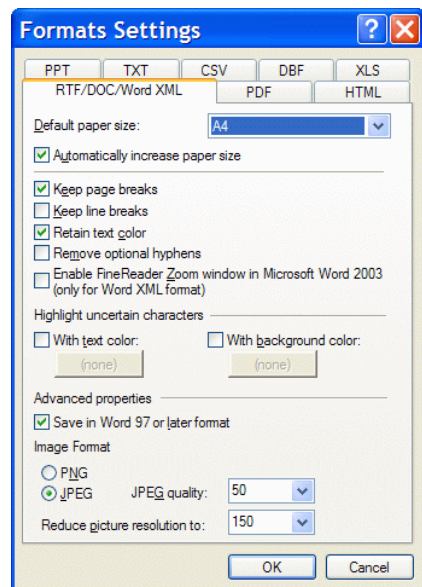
Formats Settings

PPT TXT CSV DBF XLS
RTF/DOC/Word XML PDF HTML

Default paper size: A4

Automatically increase paper size

Keep page breaks
Keep line breaks
Retain text color
Remove optional hyphens
Enable FineReader Zoom window in Microsoft Word 2003 (only for Word XML format)

Highlight uncertain characters
With text color: (none)
With background color: (none)

Advanced properties
Save in Word 97 or later format

Image Format
PNG
JPEG
JPEG quality: 50
Reduce picture resolution to: 150

OK Cancel